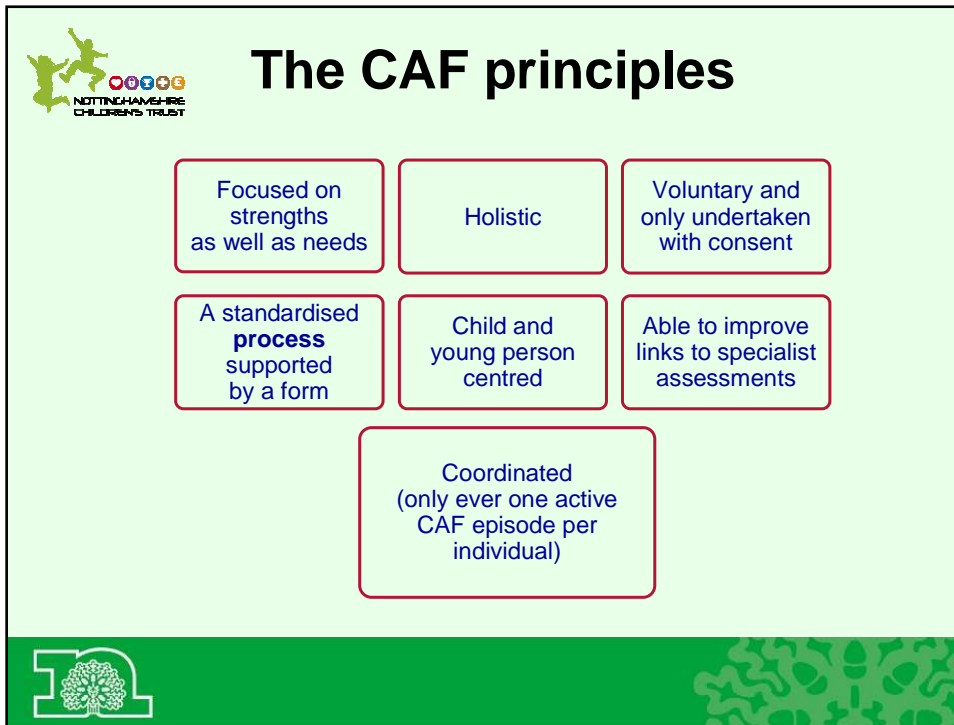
NOTTINGHAMSHIRE CHILDREN'S TRUST

The CAF principles

Focused on strengths as well as needs

Holistic

Voluntary and only undertaken with consent

A standardised **process** supported by a form

Child and young person centred

Able to improve links to specialist assessments

Coordinated (only ever one active CAF episode per individual)